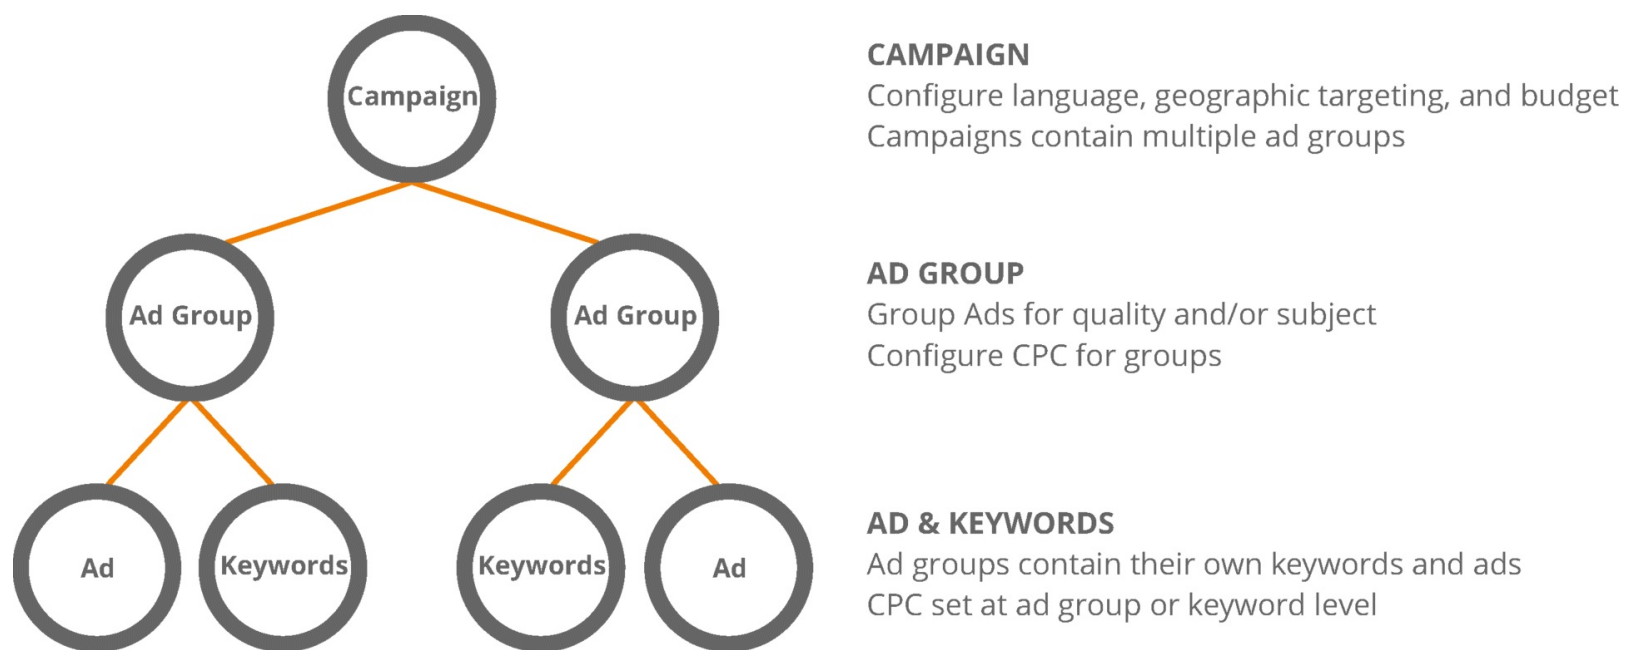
Campaign

Ad Group

Ad Group

Ad

Keywords

Keywords

Ad

CAMPAIGN
Configure language, geographic targeting, and budget
Campaigns contain multiple ad groups

AD GROUP
Group Ads for quality and/or subject
Configure CPC for groups

AD & KEYWORDS
Ad groups contain their own keywords and ads
CPC set at ad group or keyword level